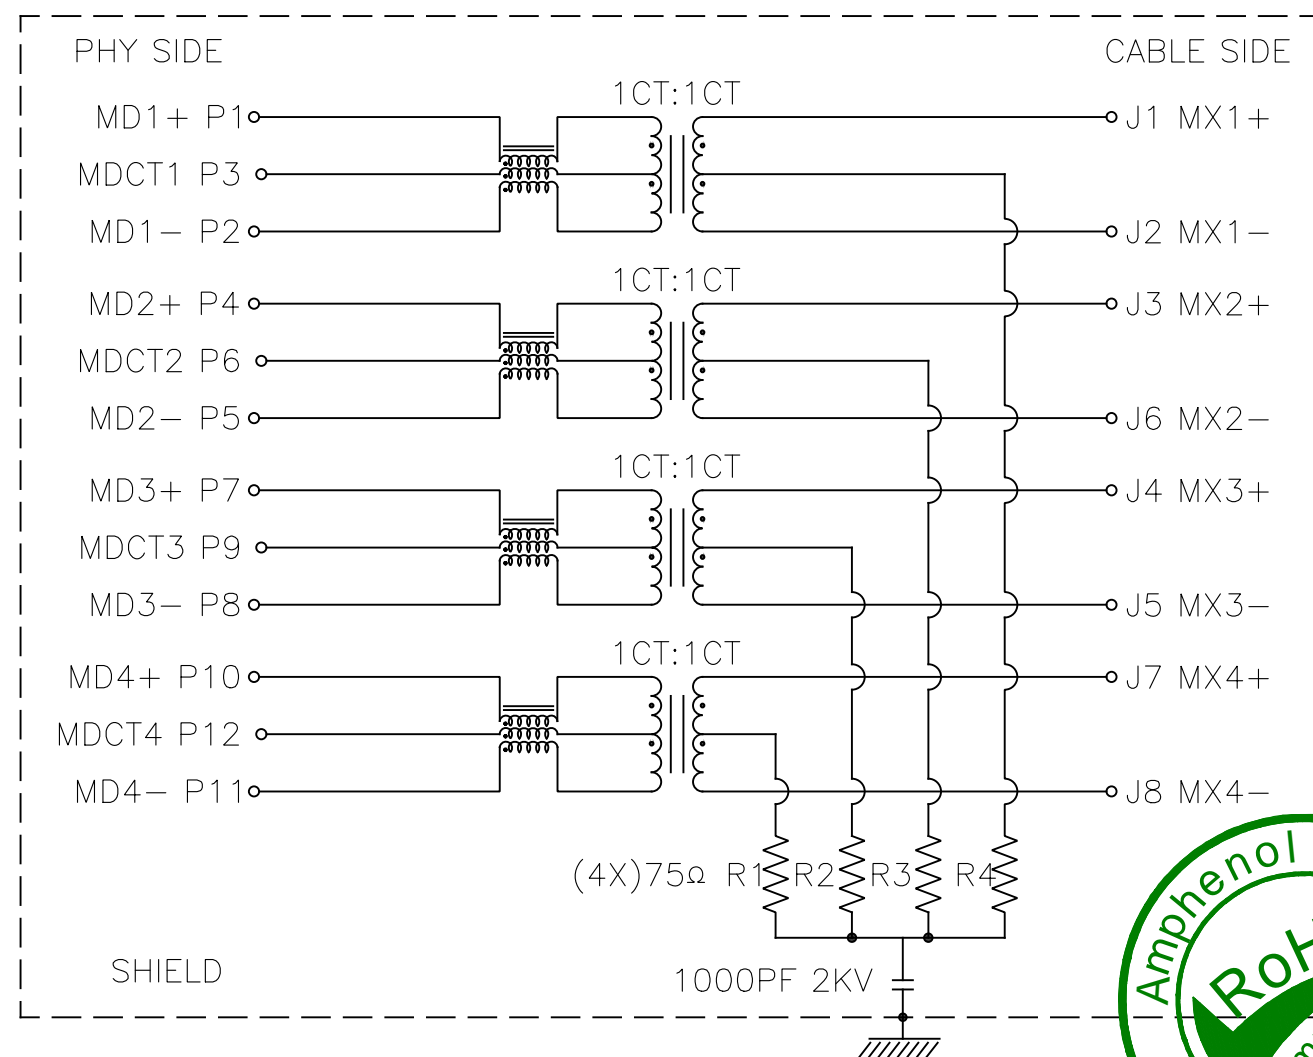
PHY SIDE

CABLE SIDE

1CT:1CT

MD1+ P1

MDCT1 P3

MD1− P2

J1 MX1+

J2 MX1−

1CT:1CT

MD2+ P4

MDCT2 P6

MD2− P5

J3 MX2+

J6 MX2−

1CT:1CT

MD3+ P7

MDCT3 P9

MD3− P8

J4 MX3+

J5 MX3−

1CT:1CT

MD4+ P10

MDCT4 P12

MD4− P11

J7 MX4+

J8 MX4−

(4X)75Ω R1 R2 R3 R4

SHIELD

1000PF 2KV

Amphenol

RoH

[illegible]